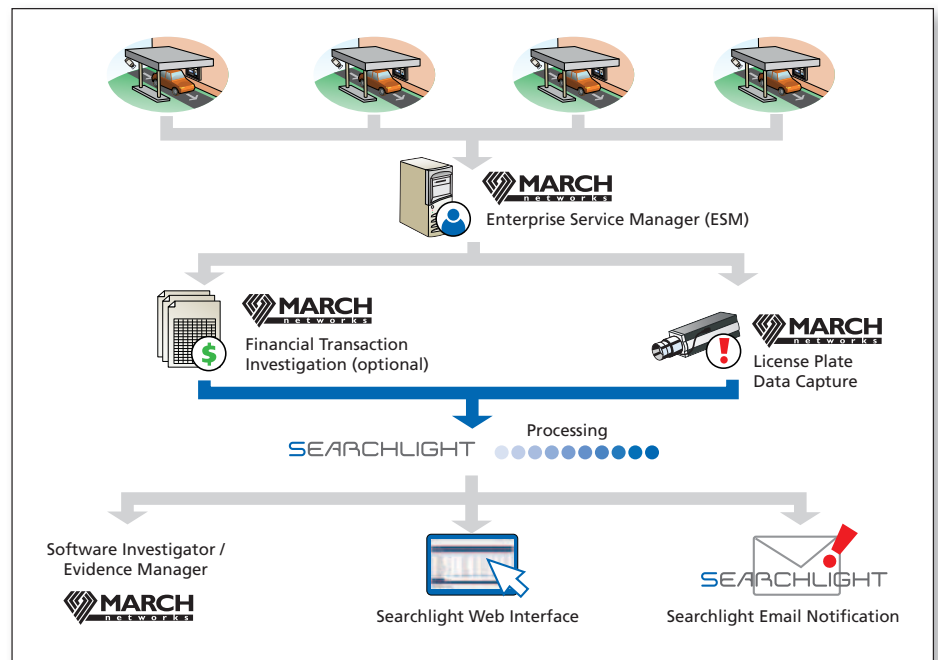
MARCH networks
Enterprise Service Manager (ESM)

MARCH networks
Financial Transaction Investigation (optional)

MARCH networks
License Plate Data Capture

SEARCHLIGHT
Processing

Software Investigator / Evidence Manager
MARCH networks

Searchlight Web Interface

SEARCHLIGHT
Searchlight Email Notification